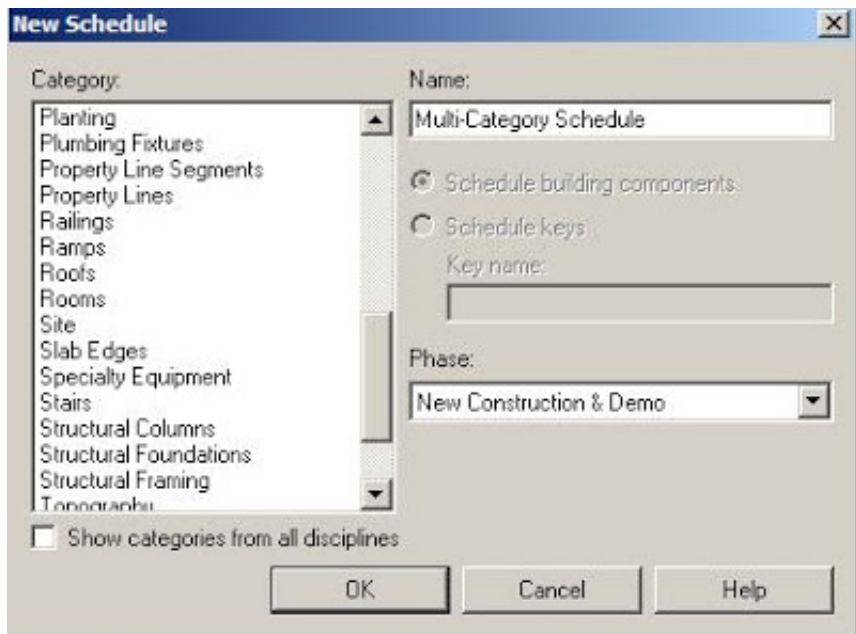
New Schedule

Category:

Planting
Plumbing Fixtures
Property Line Segments
Property Lines
Railings
Ramps
Roofs
Rooms
Site
Slab Edges
Specialty Equipment
Stairs
Structural Columns
Structural Foundations
Structural Framing
Topography

Show categories from all disciplines

Name:

Multi-Category Schedule

Schedule building components

Schedule keys

Key name:

Phase:

New Construction & Demo

OK

Cancel

Help